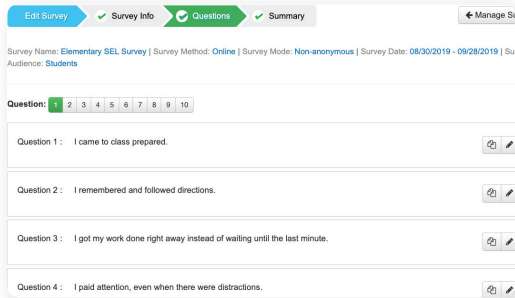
Edit Survey ✔ Survey Info ✔ Questions ✔ Summary

← Manage Su

Survey Name: Elementary SEL Survey | Survey Method: Online | Survey Mode: Non-anonymous | Survey Date: 08/30/2019 - 09/28/2019 | Su
Audience: Students

Question: 1 2 3 4 5 6 7 8 9 10

Question 1 : I came to class prepared.

Question 2 : I remembered and followed directions.

Question 3 : I got my work done right away instead of waiting until the last minute.

Question 4 : I paid attention, even when there were distractions.